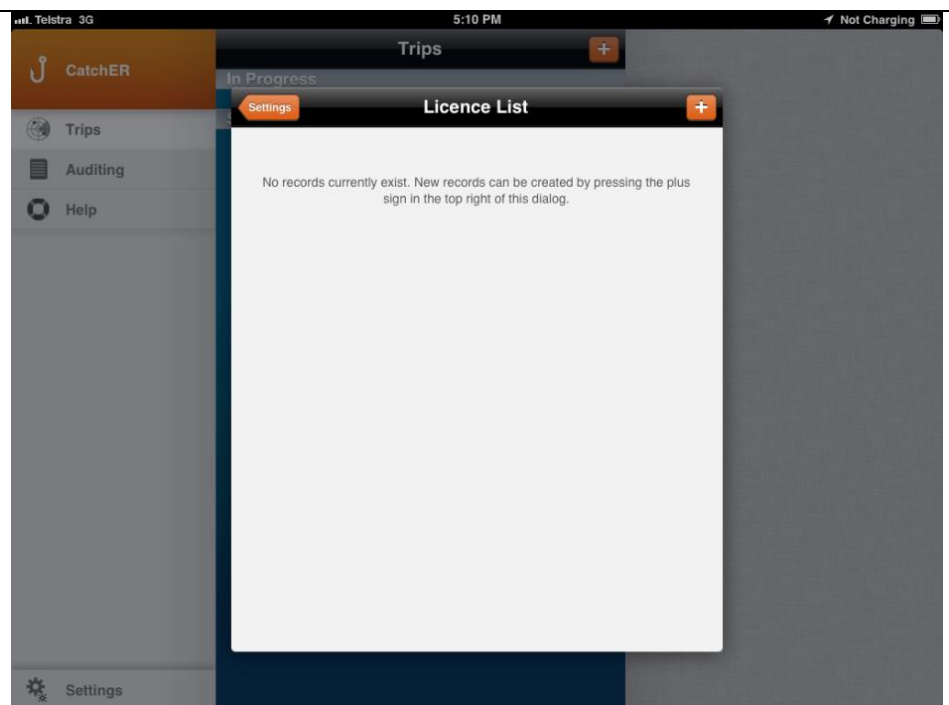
Telstra 3G
5:10 PM
Not Charging

CatchER
Trips
Auditing
Help

Trips
+
In Progress

Settings
Licence List
+

No records currently exist. New records can be created by pressing the plus sign in the top right of this dialog.

Settings